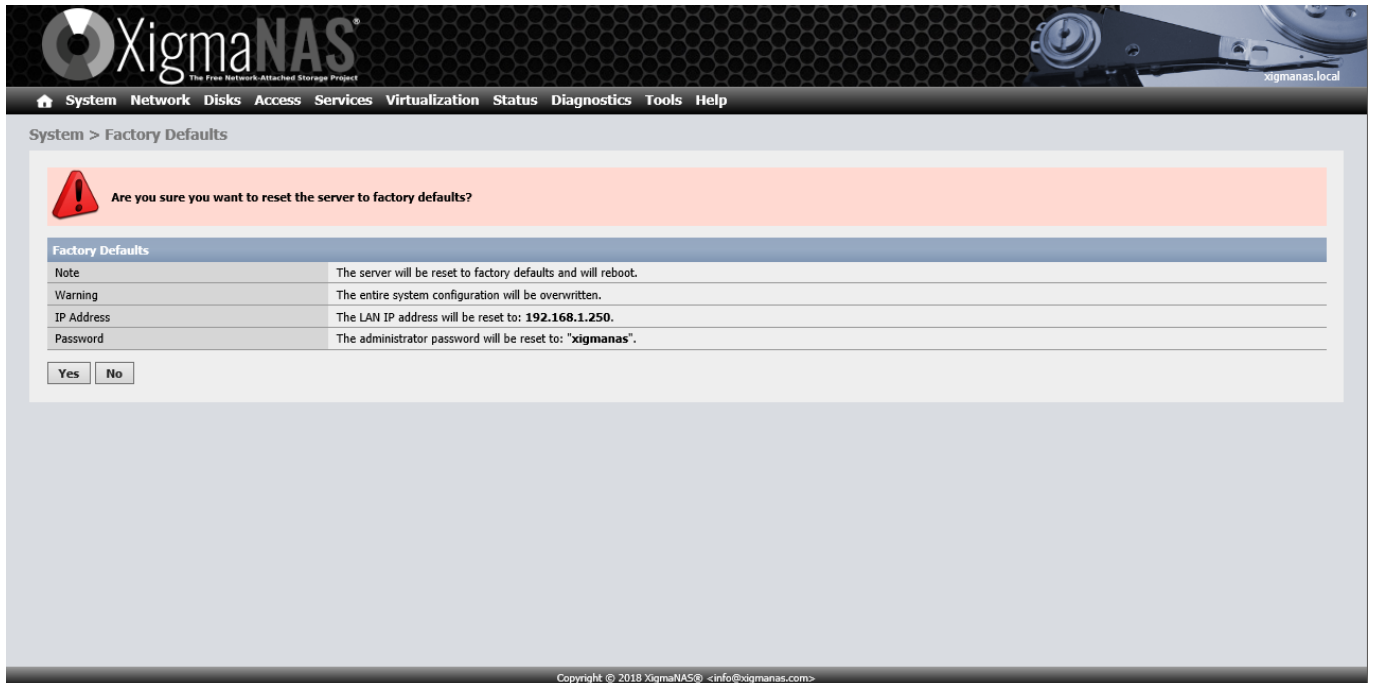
XigmaNAS®
The Free Network-Attached Storage Project

xigmanas.local

System Network Disks Access Services Virtualization Status Diagnostics Tools Help

System > Factory Defaults

Are you sure you want to reset the server to factory defaults?

| Factory Defaults | |
|---|---|
| Note | The server will be reset to factory defaults and will reboot. |
| Warning | The entire system configuration will be overwritten. |
| IP Address | The LAN IP address will be reset to: **192.168.1.250**. |
| Password | The administrator password will be reset to: "**xigmanas**". |

Yes No

Copyright © 2018 XigmaNAS® <info@xigmanas.com>